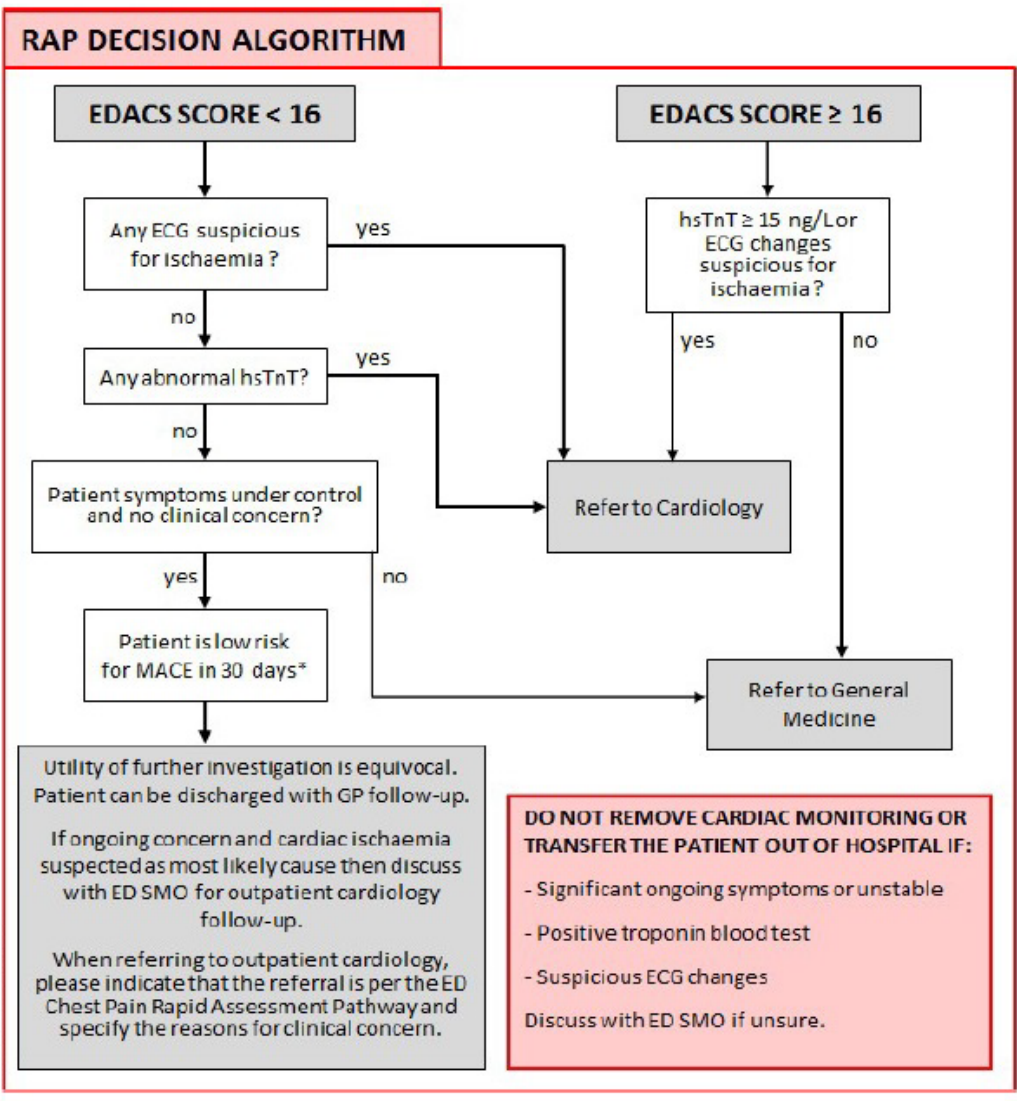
RAP DECISION ALGORITHM

EDACS SCORE < 16

EDACS SCORE ≥ 16

Any ECG suspicious for ischaemia ?

yes

no

hsTnT ≥ 15 ng/Lor ECG changes suspicious for ischaemia ?

yes

no

Any abnormal hsTnT?

yes

no

Patient symptoms under control and no clinical concern?

Refer to Cardiology

yes

no

Patient is low risk for MACE in 30 days*

Refer to General Medicine

Utility of further investigation is equivocal. Patient can be discharged with GP follow-up.

If ongoing concern and cardiac ischaemia suspected as most likely cause then discuss with ED SMO for outpatient cardiology follow-up.

When referring to outpatient cardiology, please indicate that the referral is per the ED Chest Pain Rapid Assessment Pathway and specify the reasons for clinical concern.

DO NOT REMOVE CARDIAC MONITORING OR TRANSFER THE PATIENT OUT OF HOSPITAL IF:

- Significant ongoing symptoms or unstable

- Positive troponin blood test

- Suspicious ECG changes

Discuss with ED SMO if unsure.